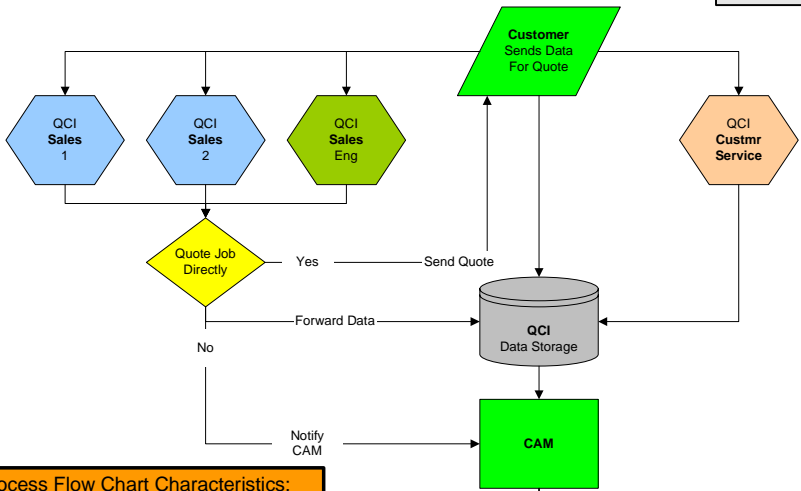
Customer
Sends Data
For Quote

QCI
Sales
1

QCI
Sales
2

QCI
Sales
Eng

QCI
Custmr
Service

Quote Job
Directly

Yes

Send Quote

Forward Data

No

QCI
Data Storage

Notify
CAM

CAM

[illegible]ocess Flow Chart Characteristics: